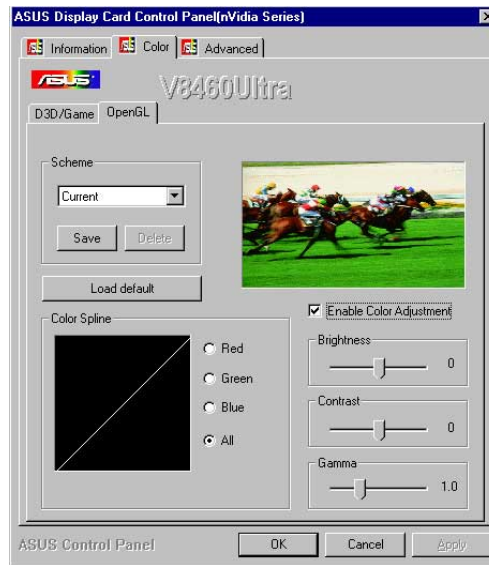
ASUS Display Card Control Panel(nVidia Series)

Information Color Advanced

ASUS V8460Ultra

D3D/Game OpenGL

Scheme

Current

Save Delete

Load default

Enable Color Adjustment

Color Spline

Red

Green

Blue

All

Brightness

0

Contrast

0

Gamma

1.0

ASUS Control Panel

OK Cancel Apply